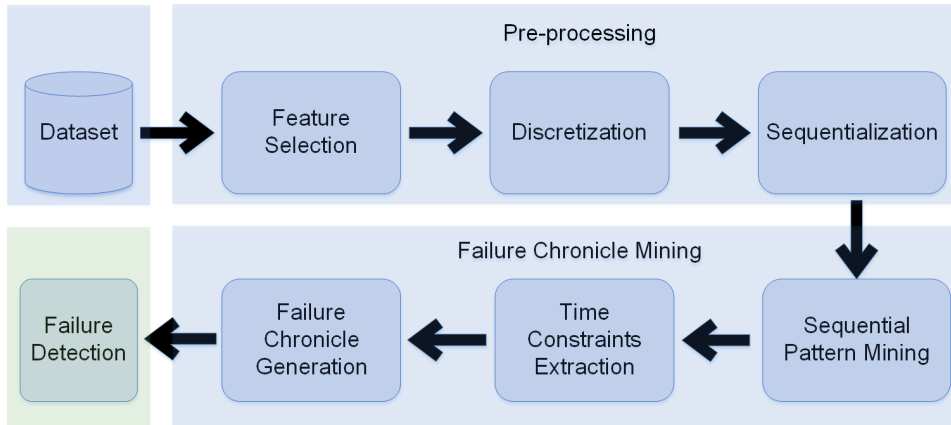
Pre-processing

Dataset

Feature Selection

Discretization

Sequentialization

Failure Chronicle Mining

Sequential Pattern Mining

Time Constraints Extraction

Failure Chronicle Generation

Failure Detection